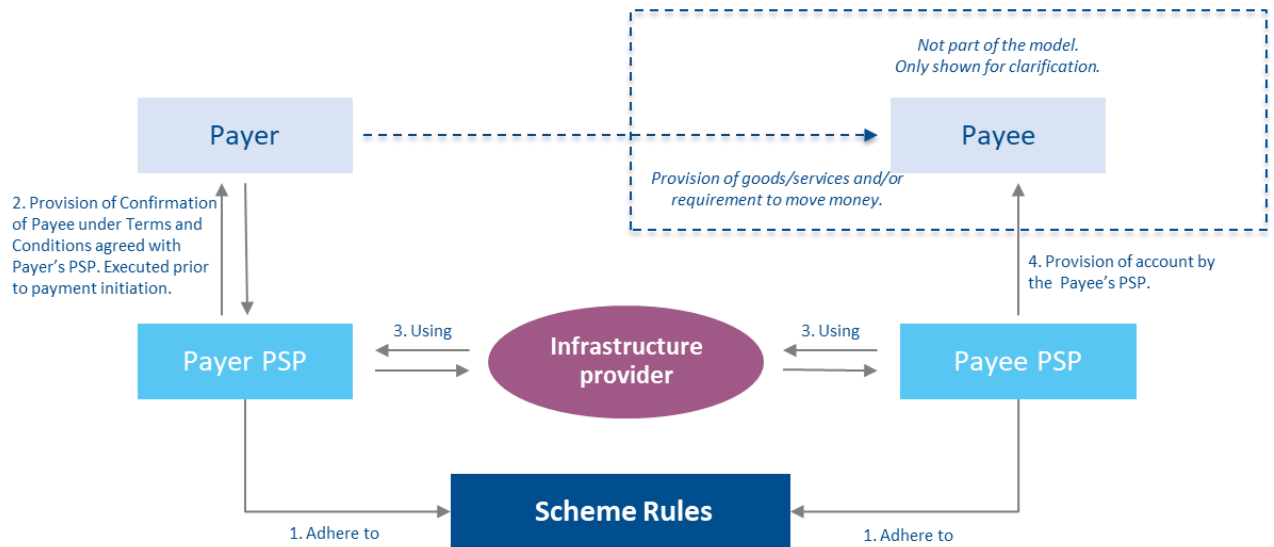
Not part of the model.
Only shown for clarification.

Payer

Payee

Provision of goods/services and/or requirement to move money.

2. Provision of Confirmation of Payee under Terms and Conditions agreed with Payer's PSP. Executed prior to payment initiation.

4. Provision of account by the Payee's PSP.

3. Using

3. Using

Payer PSP

Infrastructure provider

Payee PSP

Scheme Rules

1. Adhere to

1. Adhere to